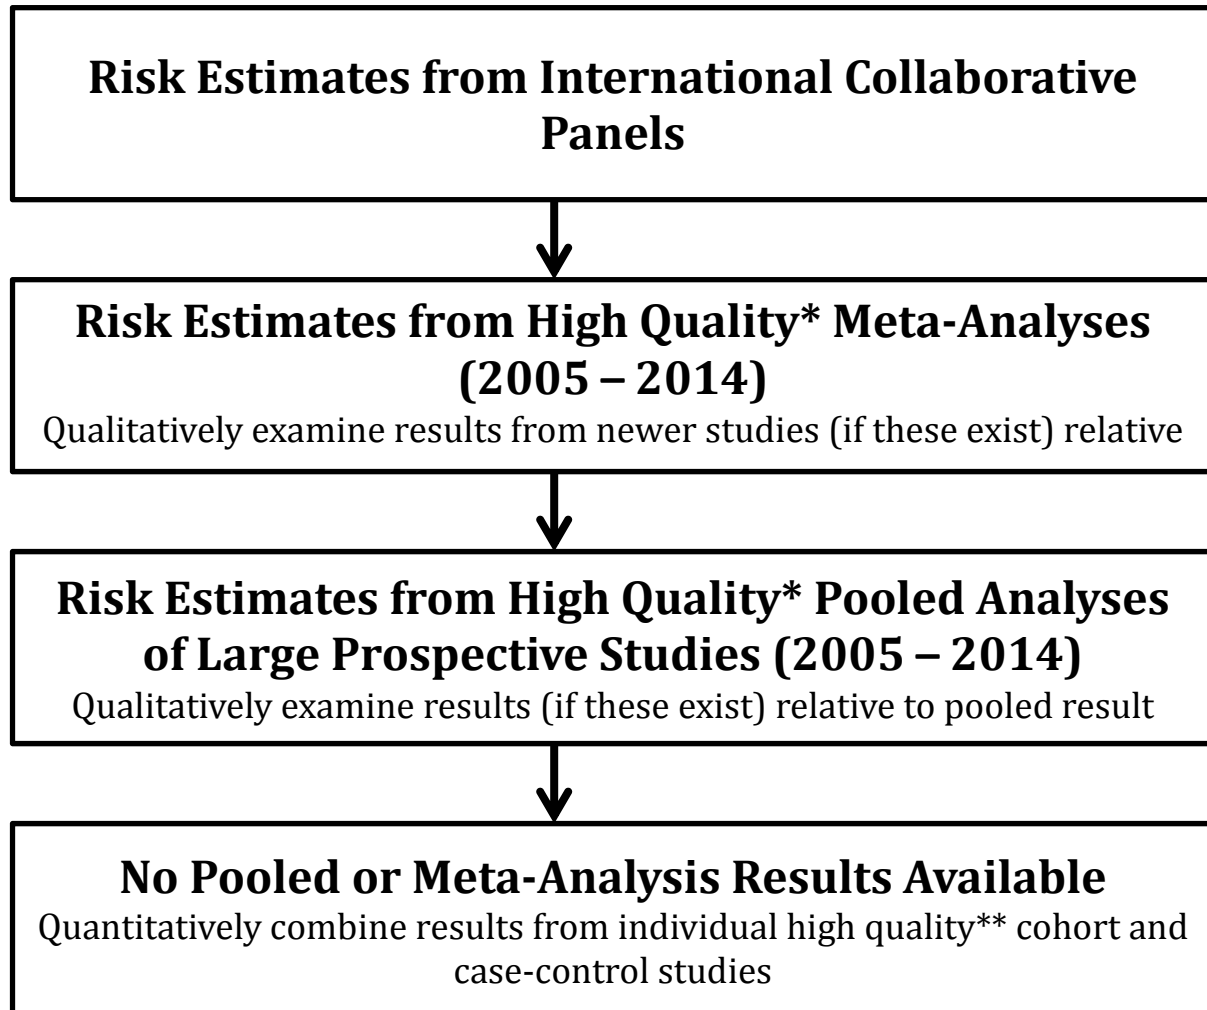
Risk Estimates from International Collaborative Panels

Risk Estimates from High Quality* Meta-Analyses (2005 – 2014)
Qualitatively examine results from newer studies (if these exist) relative

Risk Estimates from High Quality* Pooled Analyses of Large Prospective Studies (2005 – 2014)
Qualitatively examine results (if these exist) relative to pooled result

No Pooled or Meta-Analysis Results Available
Quantitatively combine results from individual high quality** cohort and case-control studies